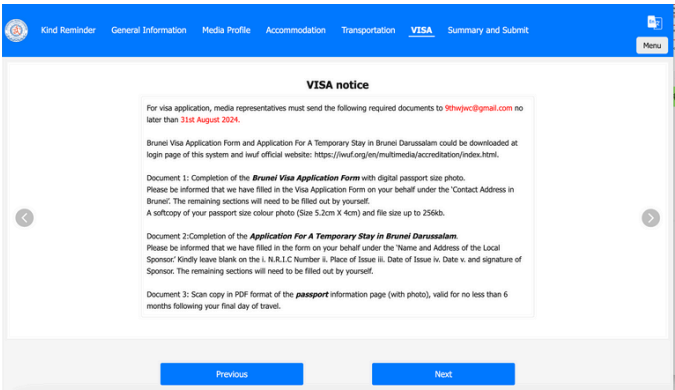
Kind Reminder General Information Media Profile Accommodation Transportation VISA Summary and Submit

Menu

VISA notice

For visa application, media representatives must send the following required documents to 9thwjwc@gmail.com no later than 31st August 2024.

Brunei Visa Application Form and Application For A Temporary Stay in Brunei Darussalam could be downloaded at login page of this system and iwuf official website: https://iwuf.org/en/multimedia/accreditation/index.html.

Document 1: Completion of the *Brunei Visa Application Form* with digital passport size photo.
Please be informed that we have filled in the Visa Application Form on your behalf under the 'Contact Address in Brunei'. The remaining sections will need to be filled out by yourself.
A softcopy of your passport size colour photo (Size 5.2cm X 4cm) and file size up to 256kb.

Document 2:Completion of the *Application For A Temporary Stay in Brunei Darussalam*.
Please be informed that we have filled in the form on your behalf under the 'Name and Address of the Local Sponsor.' Kindly leave blank on the i. N.R.I.C Number ii. Place of Issue iii. Date of Issue iv. Date v. and signature of Sponsor. The remaining sections will need to be filled out by yourself.

Document 3: Scan copy in PDF format of the *passport* information page (with photo), valid for no less than 6 months following your final day of travel.

Previous

Next